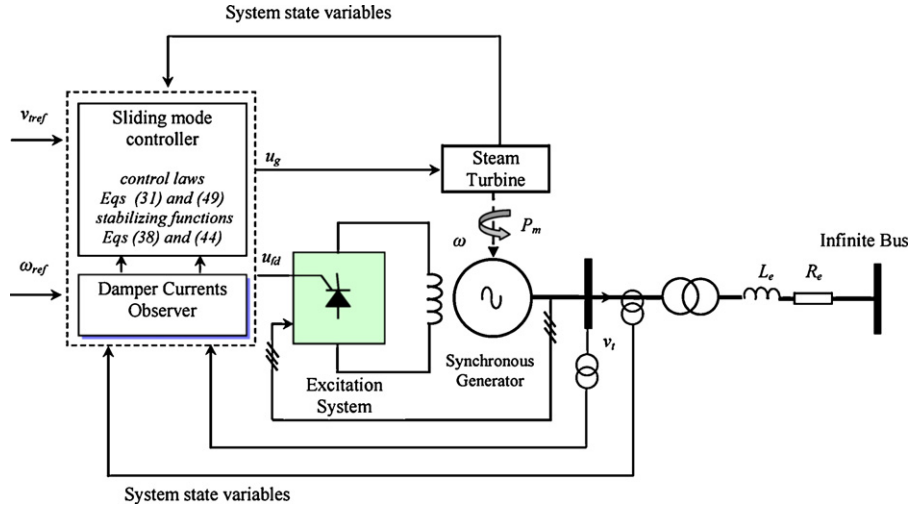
System state variables

$v_{tref}$

Sliding mode controller

control laws
Eqs (31) and (49)
stabilizing functions
Eqs (38) and (44)

$u_g$

Steam Turbine

$\omega$

$P_m$

Infinite Bus

$u_{fd}$

$\omega_{ref}$

Damper Currents Observer

$L_e$

$R_e$

$v_t$

Synchronous Generator

Excitation System

System state variables